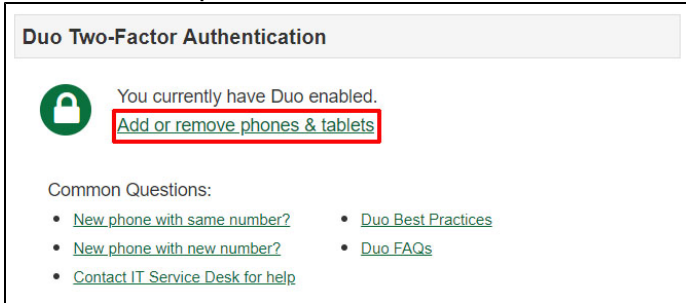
Duo Two-Factor Authentication

You currently have Duo enabled.
Add or remove phones & tablets

Common Questions:

- New phone with same number?
- New phone with new number?
- Contact IT Service Desk for help

- Duo Best Practices
- Duo FAQs